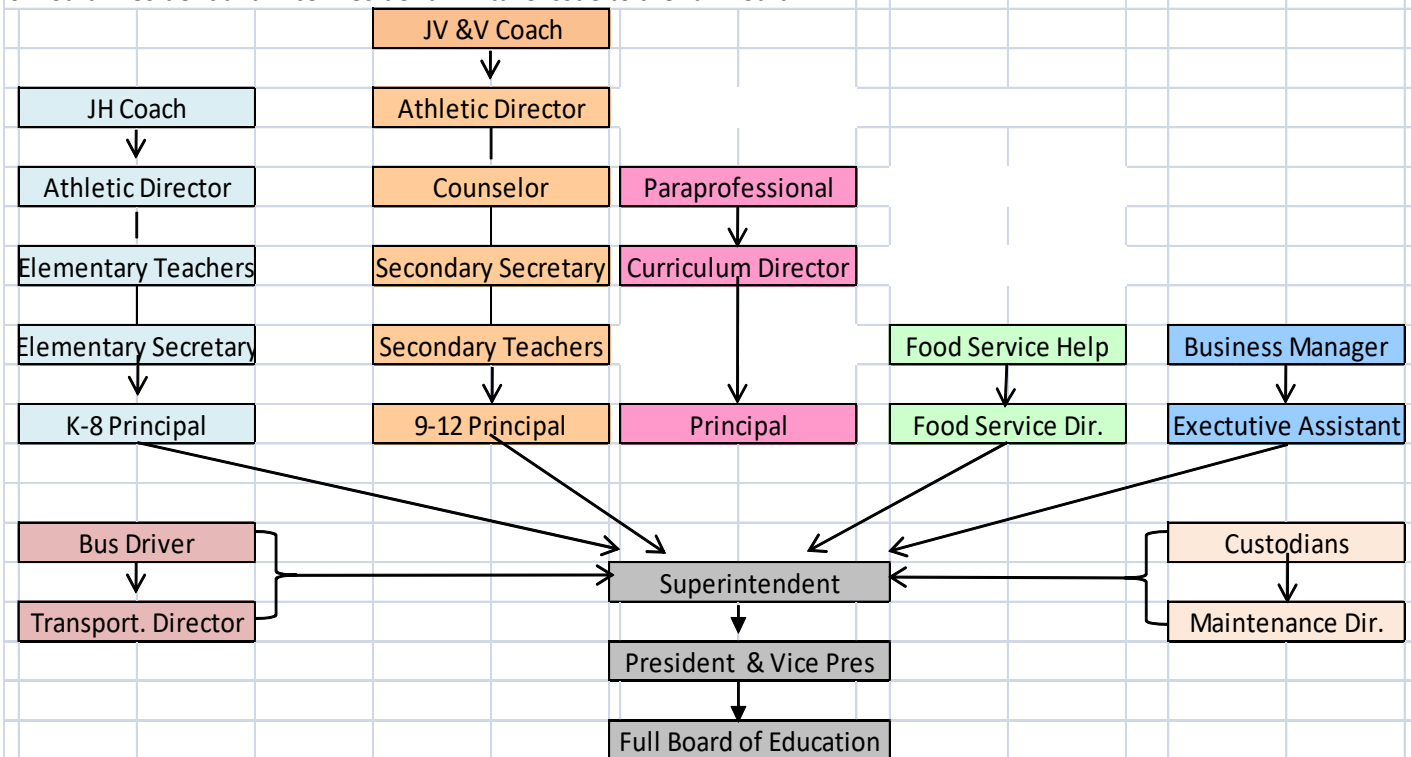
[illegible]

JV &V Coach

Athletic Director

Counselor

Secondary Secretary

Secondary Teachers

9-12 Principal

JH Coach

Athletic Director

Elementary Teachers

Elementary Secretary

K-8 Principal

Paraprofessional

Curriculum Director

Principal

Food Service Help

Food Service Dir.

Business Manager

Exectutive Assistant

Bus Driver

Transport. Director

Superintendent

Custodians

Maintenance Dir.

President & Vice Pres

Full Board of Education